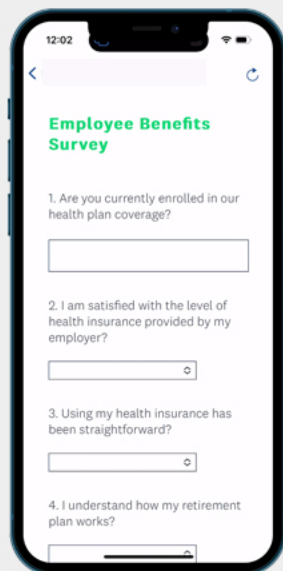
12:02

Employee Benefits Survey

1. Are you currently enrolled in our health plan coverage?

2. I am satisfied with the level of health insurance provided by my employer?

3. Using my health insurance has been straightforward?

4. I understand how my retirement plan works?